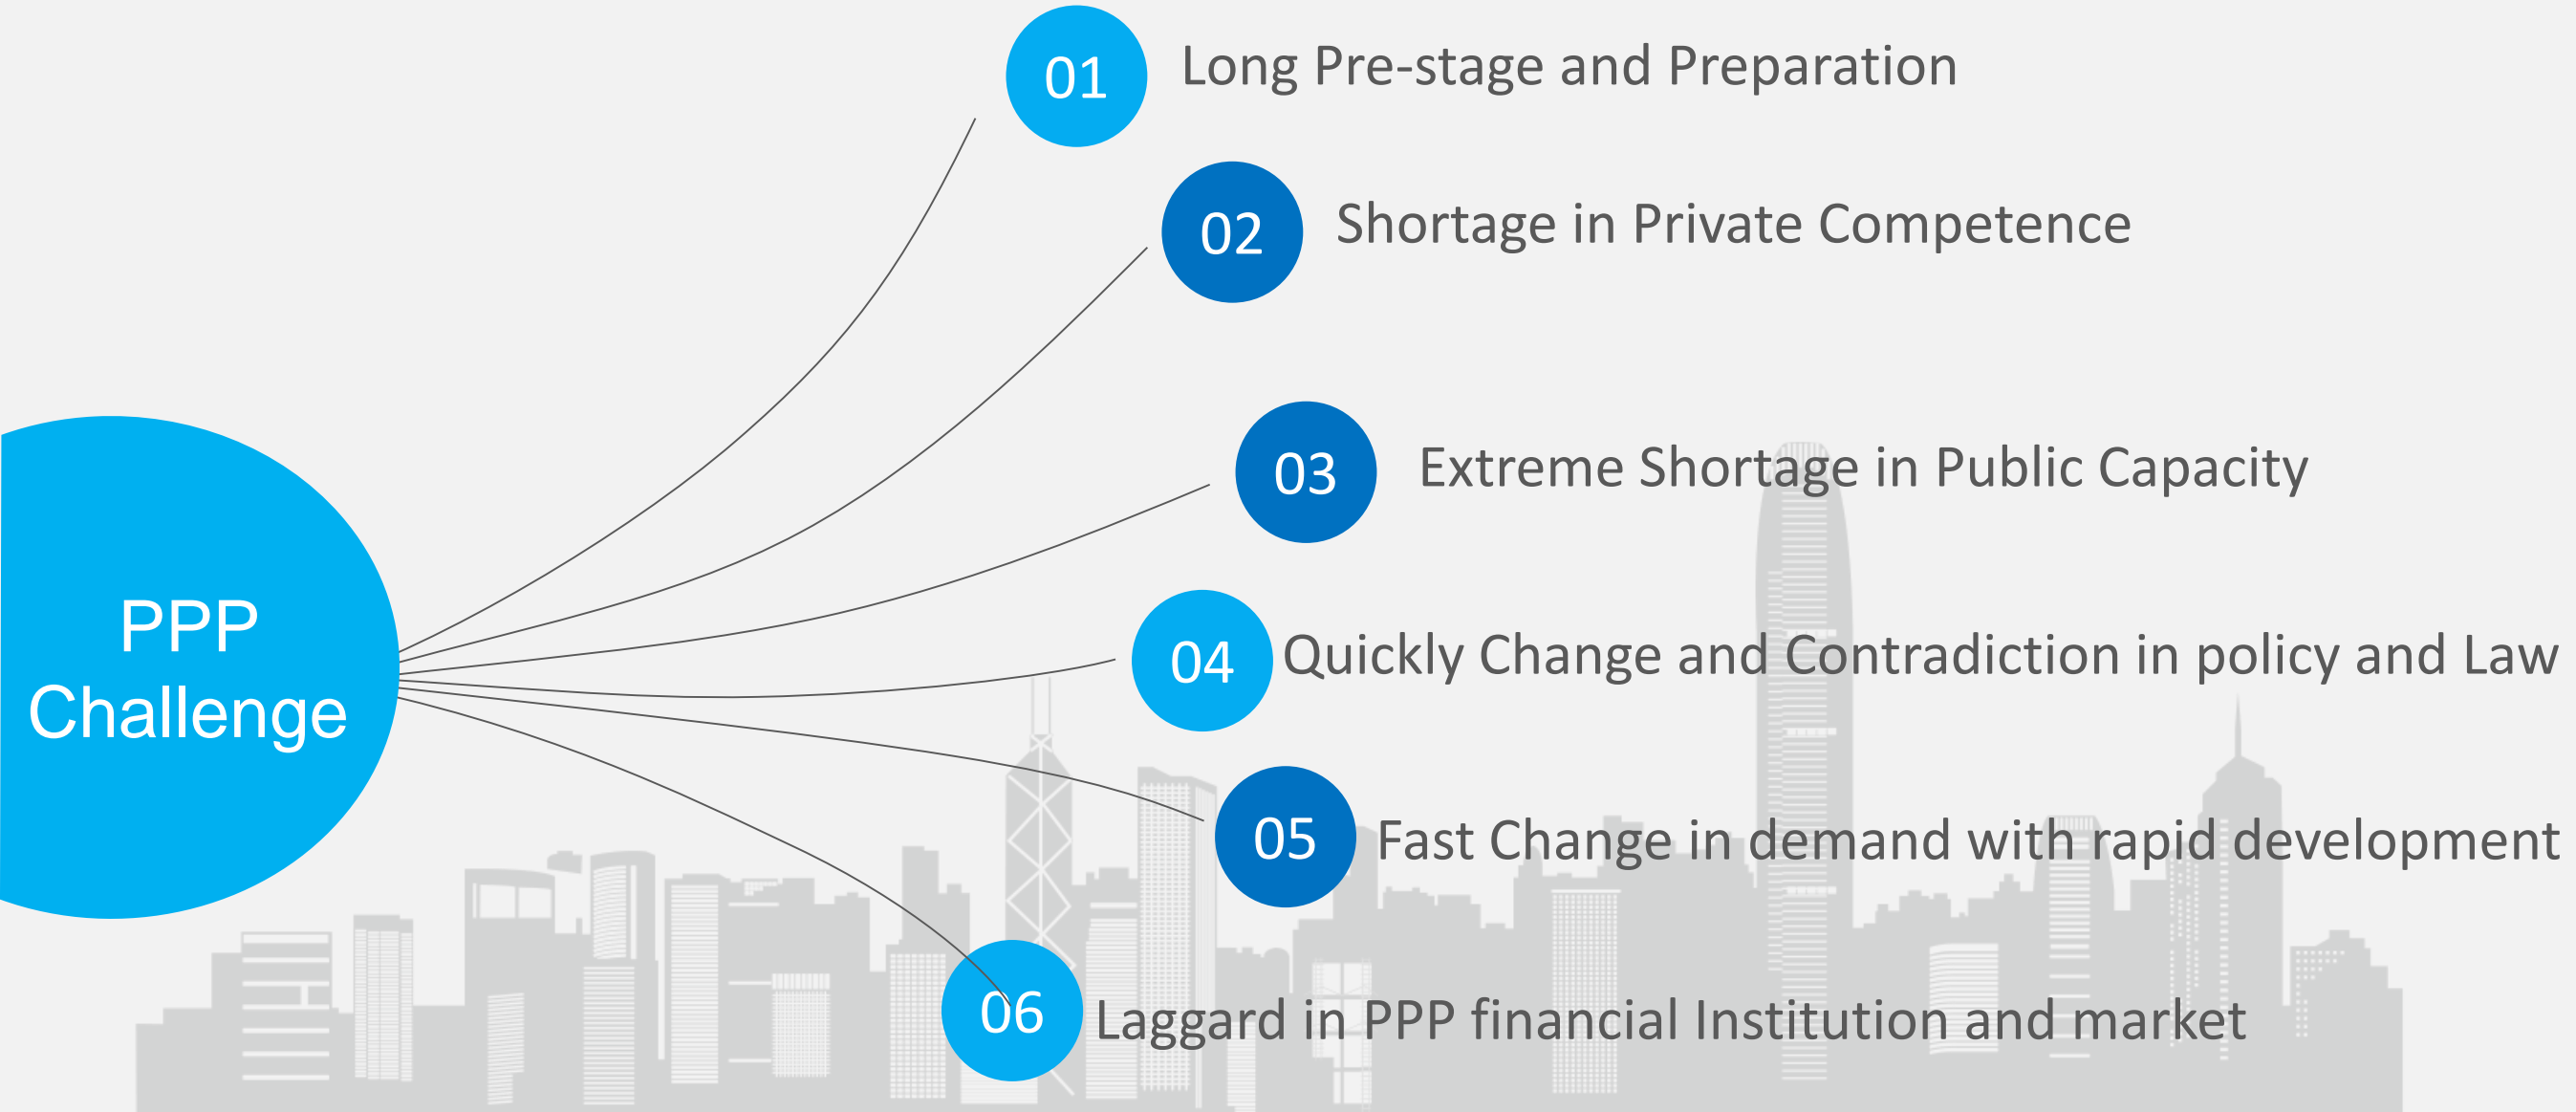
PPP Challenge

01 Long Pre-stage and Preparation

02 Shortage in Private Competence

03 Extreme Shortage in Public Capacity

04 Quickly Change and Contradiction in policy and Law

05 Fast Change in demand with rapid development

06 Laggard in PPP financial Institution and market